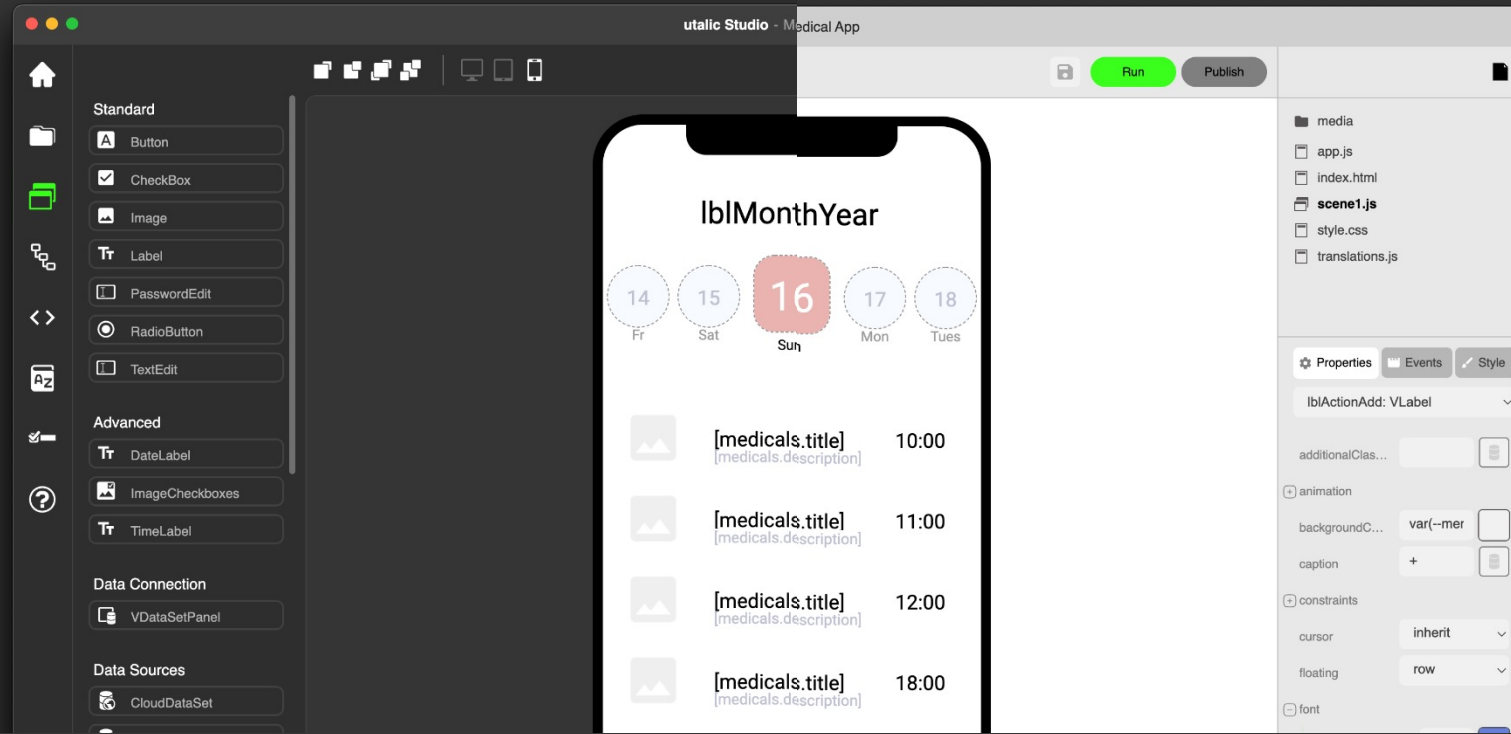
utalic Studio - Medical App

Run
Publish

Standard
Button
CheckBox
Image
Label
PasswordEdit
RadioButton
TextEdit

Advanced
DateLabel
ImageCheckboxes
TimeLabel

Data Connection
VDataSetPanel

Data Sources
CloudDataSet

lblMonthYear

14
Fr
15
Sat
16
Sun
17
Mon
18
Tues

[medicals.title]
[medicals.description]
10:00

[medicals.title]
[medicals.description]
11:00

[medicals.title]
[medicals.description]
12:00

[medicals.title]
[medicals.description]
18:00

media
app.js
index.html
scene1.js
style.css
translations.js

Properties
Events
Style

lblActionAdd: VLabel

additionalClas...
animation
backgroundC...
var(--mer
caption
+
constraints
cursor
inherit
floating
row
font